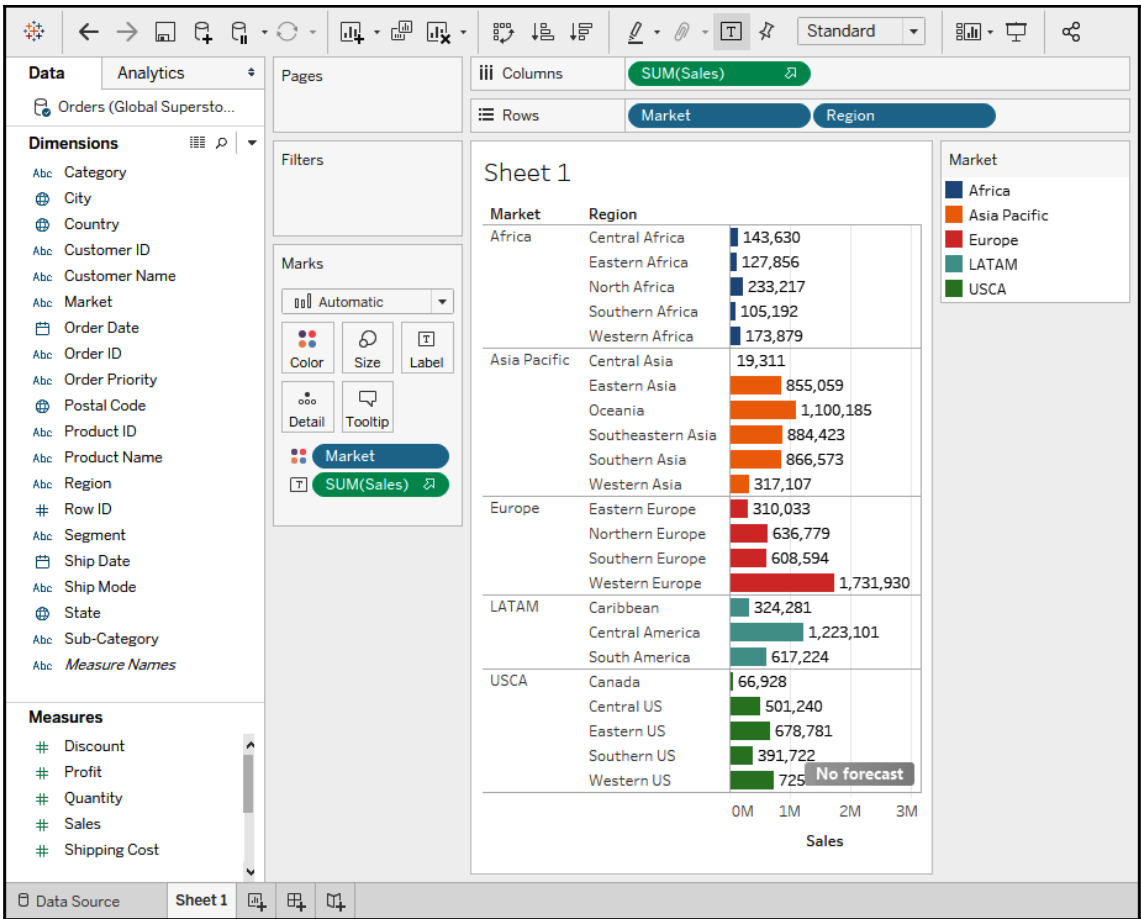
Standard

Data | Analytics

Orders (Global Supersto...

Dimensions
Abc Category
City
Country
Abc Customer ID
Abc Customer Name
Abc Market
Order Date
Abc Order ID
Abc Order Priority
Postal Code
Abc Product ID
Abc Product Name
Abc Region
# Row ID
Abc Segment
Ship Date
Abc Ship Mode
State
Abc Sub-Category
Abc Measure Names

Measures
# Discount
# Profit
# Quantity
# Sales
# Shipping Cost

Pages

Filters

Marks
Automatic
Color | Size | Label
Detail | Tooltip
Market
SUM(Sales)

Columns SUM(Sales)
Rows Market Region

Sheet 1

| Market | Region | |
|---|---|---|
| Africa | Central Africa | 143,630 |
| | Eastern Africa | 127,856 |
| | North Africa | 233,217 |
| | Southern Africa | 105,192 |
| | Western Africa | 173,879 |
| Asia Pacific | Central Asia | 19,311 |
| | Eastern Asia | 855,059 |
| | Oceania | 1,100,185 |
| | Southeastern Asia | 884,423 |
| | Southern Asia | 866,573 |
| | Western Asia | 317,107 |
| Europe | Eastern Europe | 310,033 |
| | Northern Europe | 636,779 |
| | Southern Europe | 608,594 |
| | Western Europe | 1,731,930 |
| LATAM | Caribbean | 324,281 |
| | Central America | 1,223,101 |
| | South America | 617,224 |
| USCA | Canada | 66,928 |
| | Central US | 501,240 |
| | Eastern US | 678,781 |
| | Southern US | 391,722 |
| | Western US | 725 |

No forecast

0M 1M 2M 3M
Sales

Market
Africa
Asia Pacific
Europe
LATAM
USCA

Data Source | Sheet 1